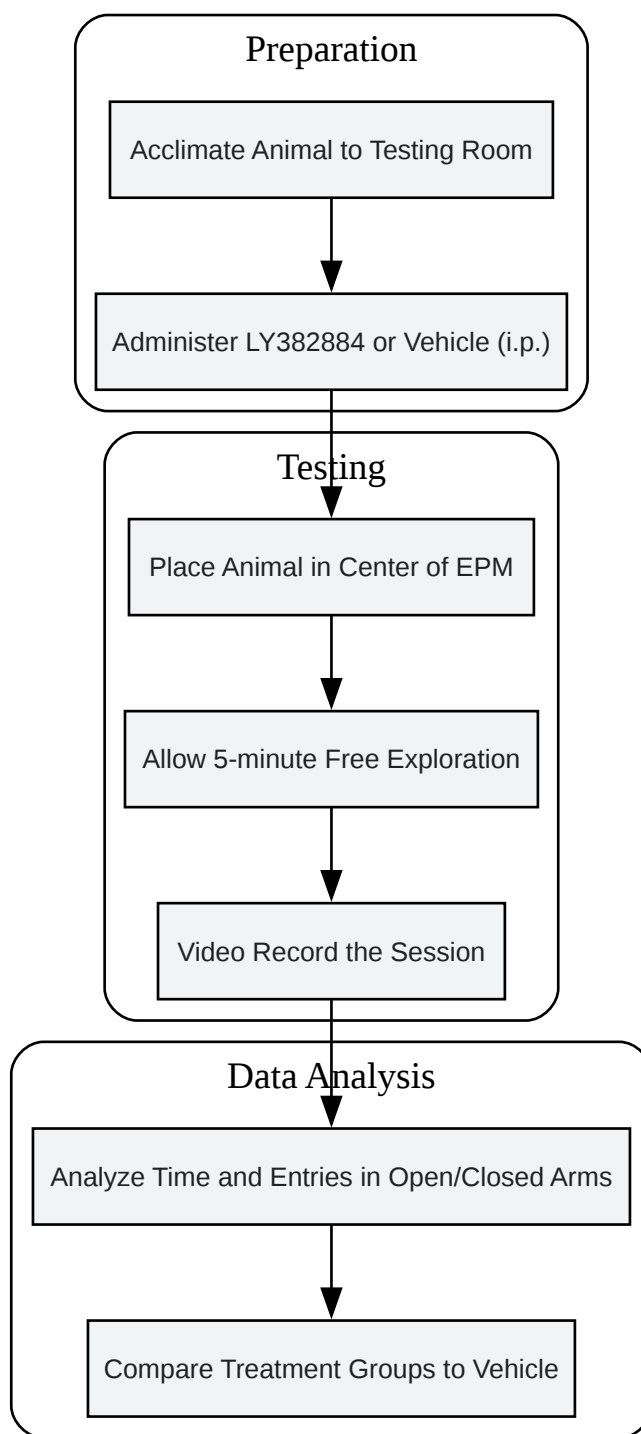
Preparation

Acclimate Animal to Testing Room

Administer LY382884 or Vehicle (i.p.)

Testing

Place Animal in Center of EPM

Allow 5-minute Free Exploration

Video Record the Session

Data Analysis

Analyze Time and Entries in Open/Closed Arms

Compare Treatment Groups to Vehicle